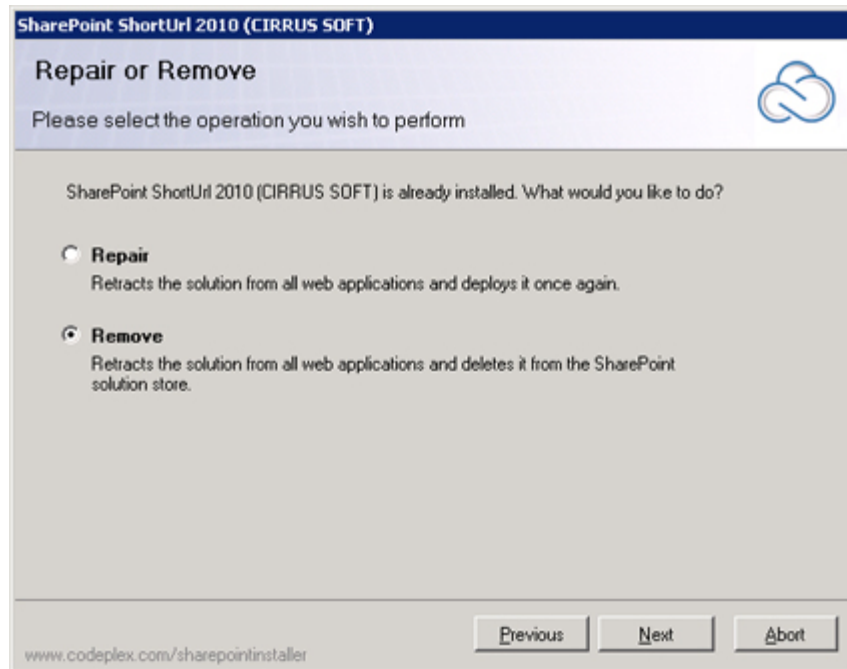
SharePoint ShortUrl 2010 (CIRRUS SOFT)

Repair or Remove

Please select the operation you wish to perform

SharePoint ShortUrl 2010 (CIRRUS SOFT) is already installed. What would you like to do?

Repair
Retracts the solution from all web applications and deploys it once again.

Remove
Retracts the solution from all web applications and deletes it from the SharePoint solution store.

www.codeplex.com/sharepointinstaller

Previous

Next

Abort